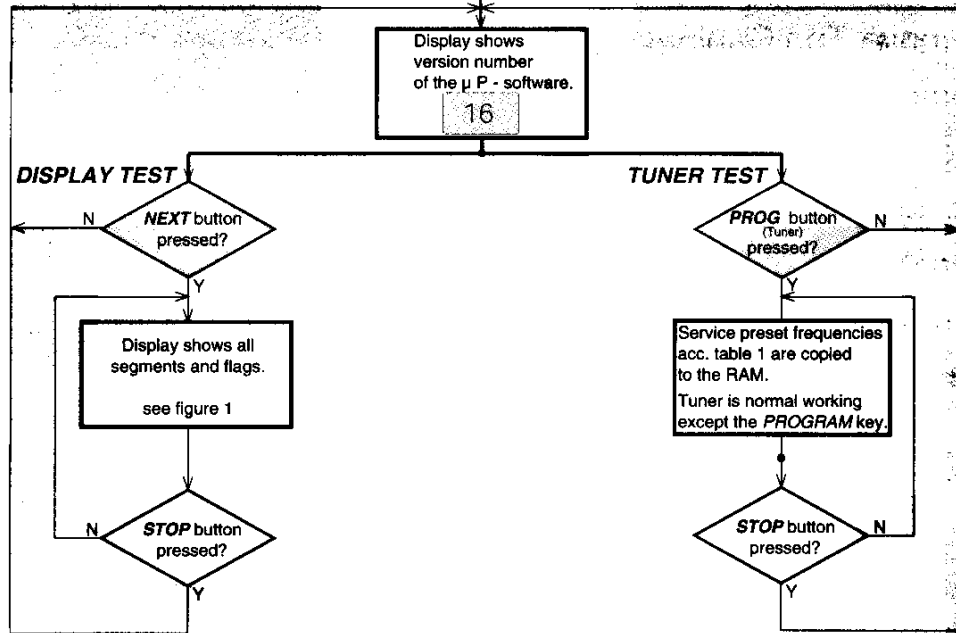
Display shows version number of the µ P - software.

16

DISPLAY TEST

TUNER TEST

N

NEXT button pressed?

Y

PROG button (Tuner) pressed?

N

Y

Display shows all segments and flags.

see figure 1

Service preset frequencies acc. table 1 are copied to the RAM.

Tuner is normal working except the PROGRAM key.

N

STOP button pressed?

Y

STOP button pressed?

N

Y